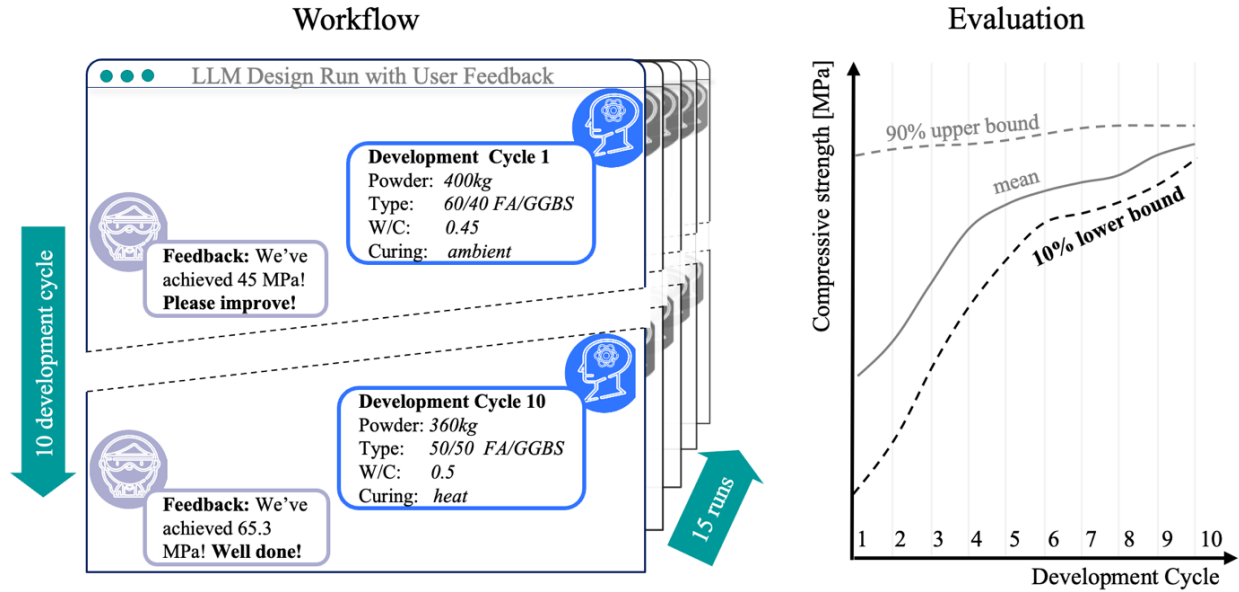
Workflow

LLM Design Run with User Feedback

Development Cycle 1
Powder: *400kg*
Type: *60/40 FA/GGBS*
W/C: *0.45*
Curing: *ambient*

**Feedback:** We've achieved 45 MPa! **Please improve!**

10 development cycle

Development Cycle 10
Powder: *360kg*
Type: *50/50 FA/GGBS*
W/C: *0.5*
Curing: *heat*

**Feedback:** We've achieved 65.3 MPa! **Well done!**

15 runs

Evaluation

Compressive strength [MPa]

90% upper bound

mean

10% lower bound

1 2 3 4 5 6 7 8 9 10

Development Cycle